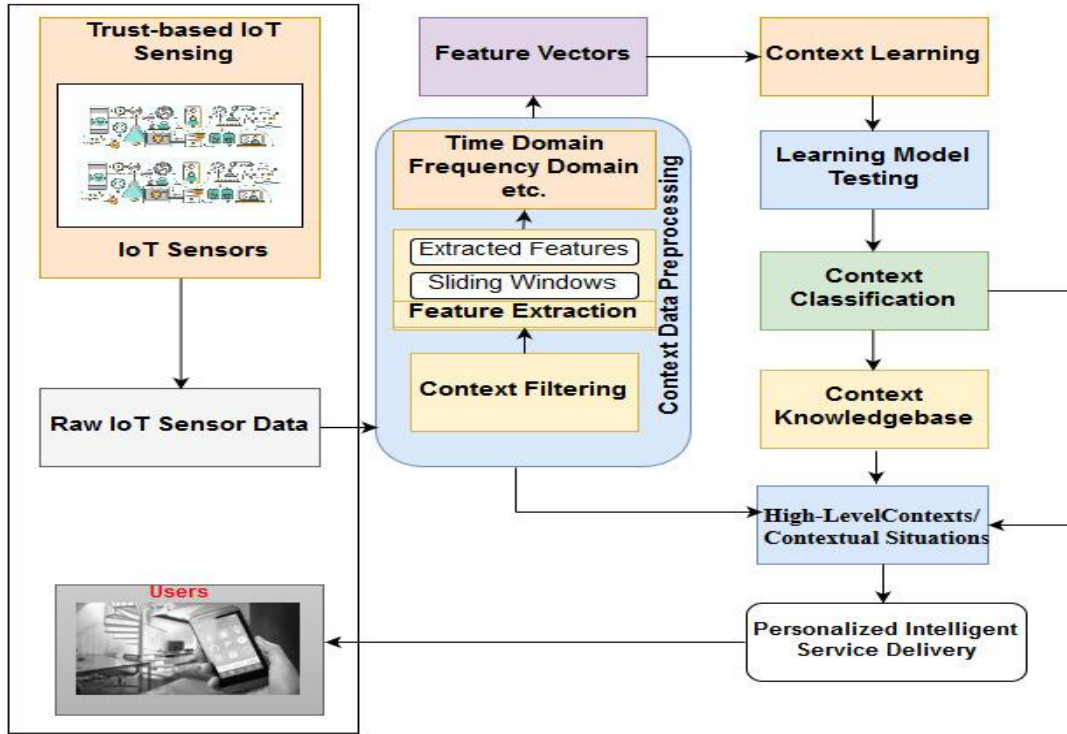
Trust-based IoT Sensing

IoT Sensors

Raw IoT Sensor Data

Users

Feature Vectors

Time Domain Frequency Domain etc.

Extracted Features

Sliding Windows

Feature Extraction

Context Filtering

Context Data Preprocessing

Context Learning

Learning Model Testing

Context Classification

Context Knowledgebase

High-LevelContexts/ Contextual Situations

Personalized Intelligent Service Delivery